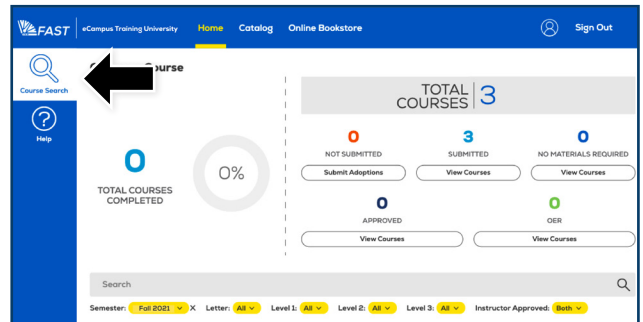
FAST eCampus Training University Home Catalog Online Bookstore Sign Out

Course Search

Help

C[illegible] Course

TOTAL COURSES 3

0
NOT SUBMITTED
Submit Adoptions

3
SUBMITTED
View Courses

0
NO MATERIALS REQUIRED
View Courses

0
TOTAL COURSES COMPLETED

0%

0
APPROVED
View Courses

0
OER
View Courses

Search

Semester: Fall 2021 X Letter: All Level 1: All Level 2: All Level 3: All Instructor Approved: Both